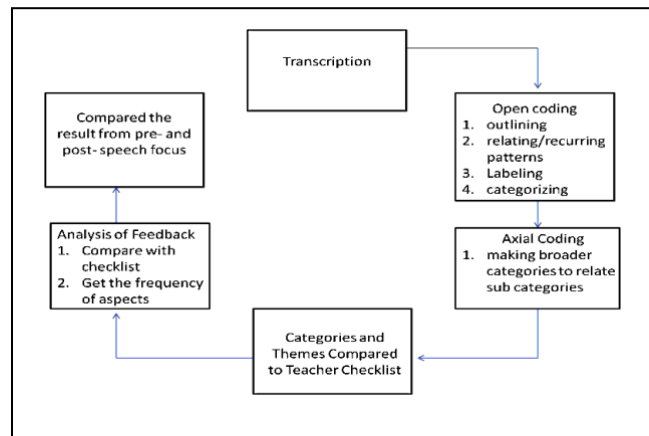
Transcription

Open coding
1. outlining
2. relating/recurring patterns
3. Labeling
4. categorizing

Axial Coding
1. making broader categories to relate sub categories

Categories and Themes Compared to Teacher Checklist

Analysis of Feedback
1. Compare with checklist
2. Get the frequency of aspects

Compared the result from pre- and post- speech focus